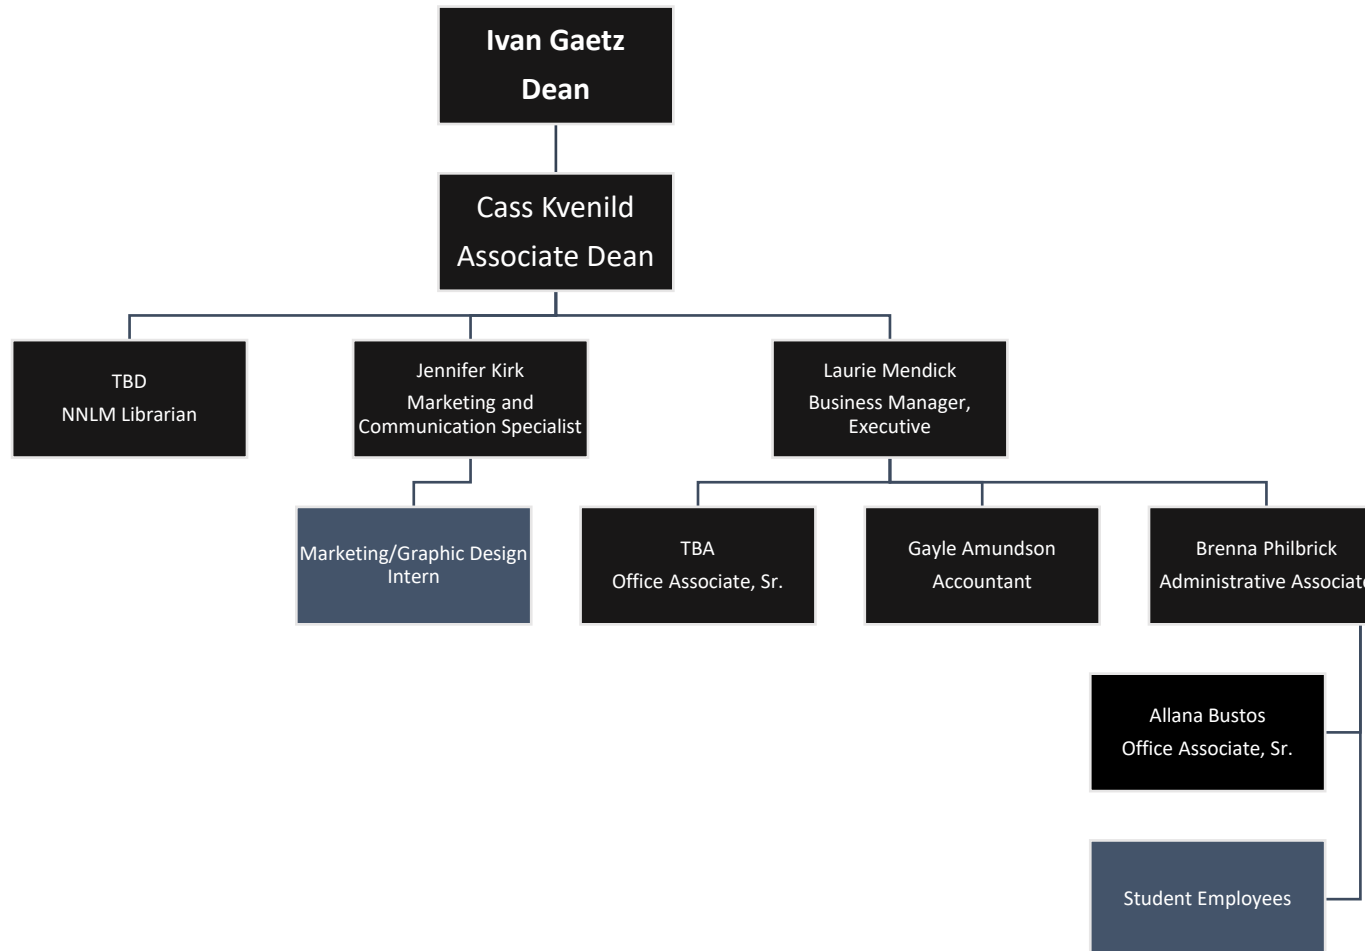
Ivan Gaetz
Dean

Cass Kvenild
Associate Dean

TBD
NNLM Librarian

Jennifer Kirk
Marketing and Communication Specialist

Laurie Mendick
Business Manager, Executive

Marketing/Graphic Design Intern

TBA
Office Associate, Sr.

Gayle Amundson
Accountant

Brenna Philbrick
Administrative Associat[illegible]

Allana Bustos
Office Associate, Sr.

Student Employees